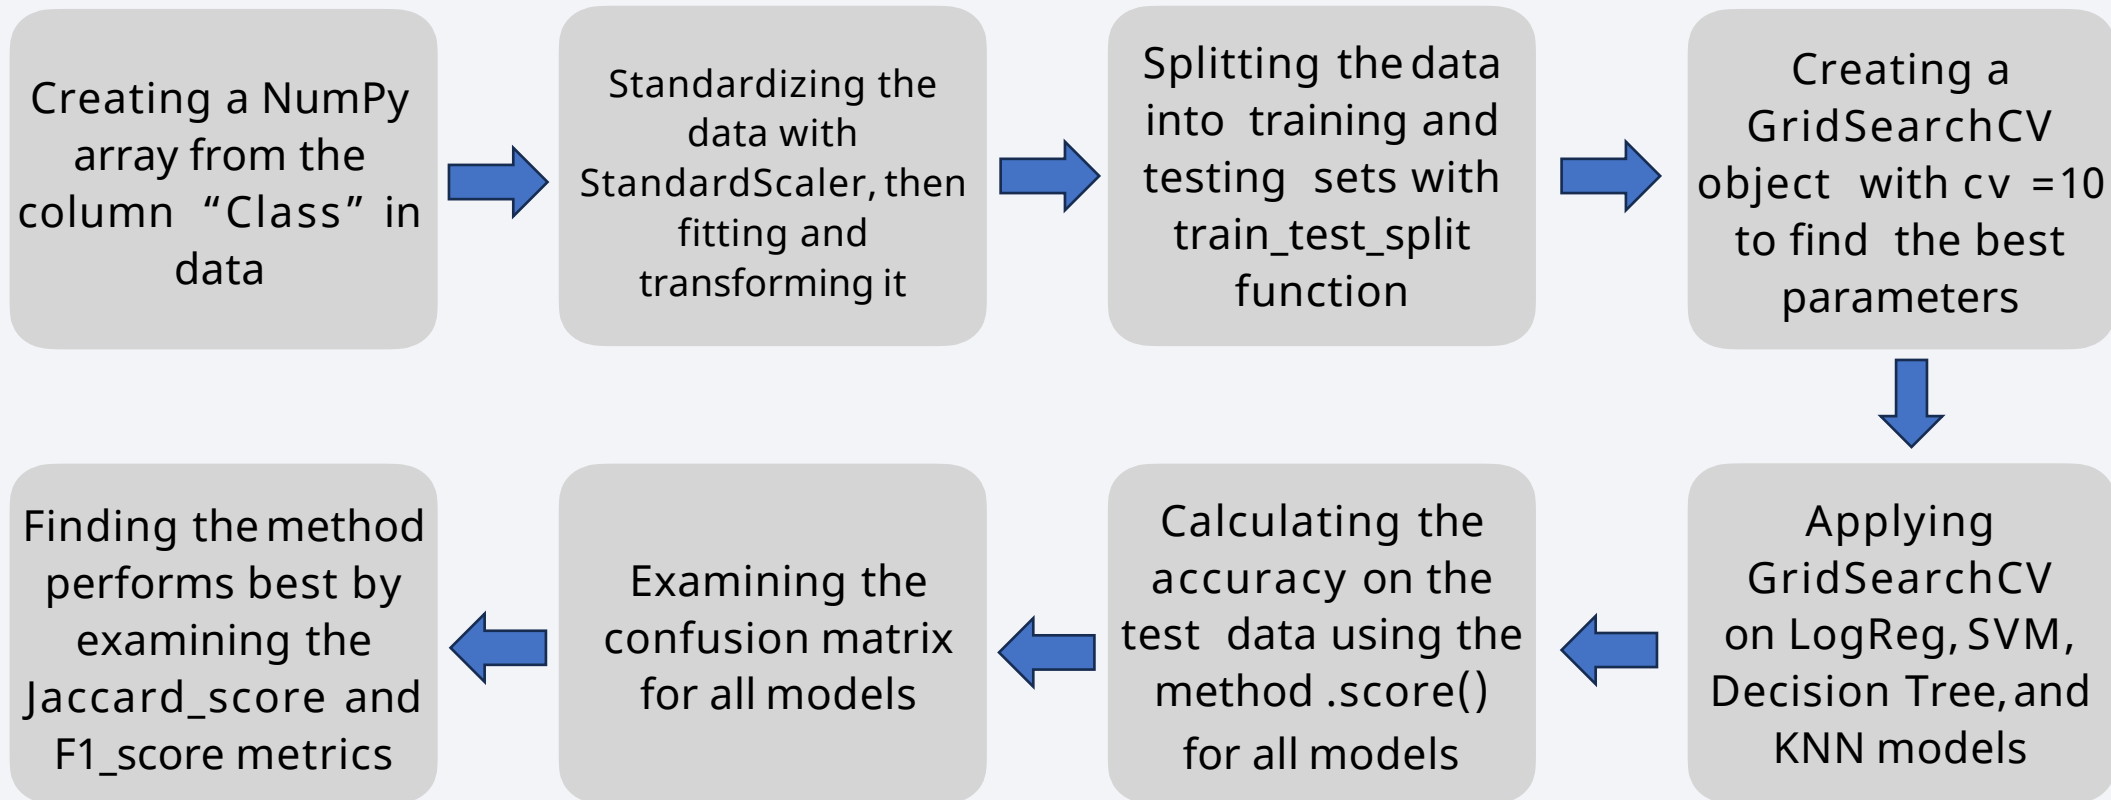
Creating a NumPy array from the column “Class” in data

Standardizing the data with StandardScaler, then fitting and transforming it

Splitting the data into training and testing sets with train_test_split function

Creating a GridSearchCV object with cv =10 to find the best parameters

Applying GridSearchCV on LogReg, SVM, Decision Tree, and KNN models

Calculating the accuracy on the test data using the method .score() for all models

Examining the confusion matrix for all models

Finding the method performs best by examining the Jaccard_score and F1_score metrics